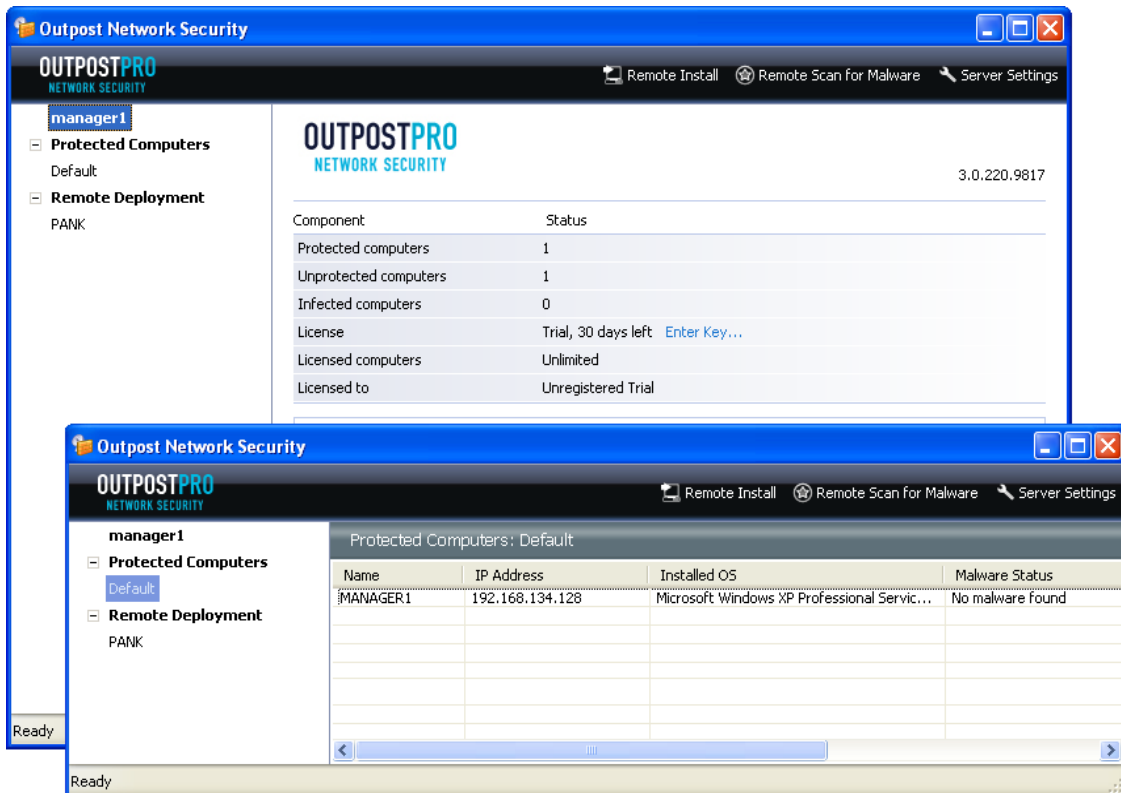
Outpost Network Security

OUTPOSTPRO
NETWORK SECURITY

Remote Install Remote Scan for Malware Server Settings

manager1
Protected Computers
Default
Remote Deployment
PANK

OUTPOSTPRO
NETWORK SECURITY

3.0.220.9817

| Component | Status |
|---|---|
| Protected computers | 1 |
| Unprotected computers | 1 |
| Infected computers | 0 |
| License | Trial, 30 days left Enter Key... |
| Licensed computers | Unlimited |
| Licensed to | Unregistered Trial |

Ready

Outpost Network Security

OUTPOSTPRO
NETWORK SECURITY

Remote Install Remote Scan for Malware Server Settings

manager1
Protected Computers
Default
Remote Deployment
PANK

Protected Computers: Default

| Name | IP Address | Installed OS | Malware Status |
|---|---|---|---|
| MANAGER1 | 192.168.134.128 | Microsoft Windows XP Professional Servic... | No malware found |

Ready